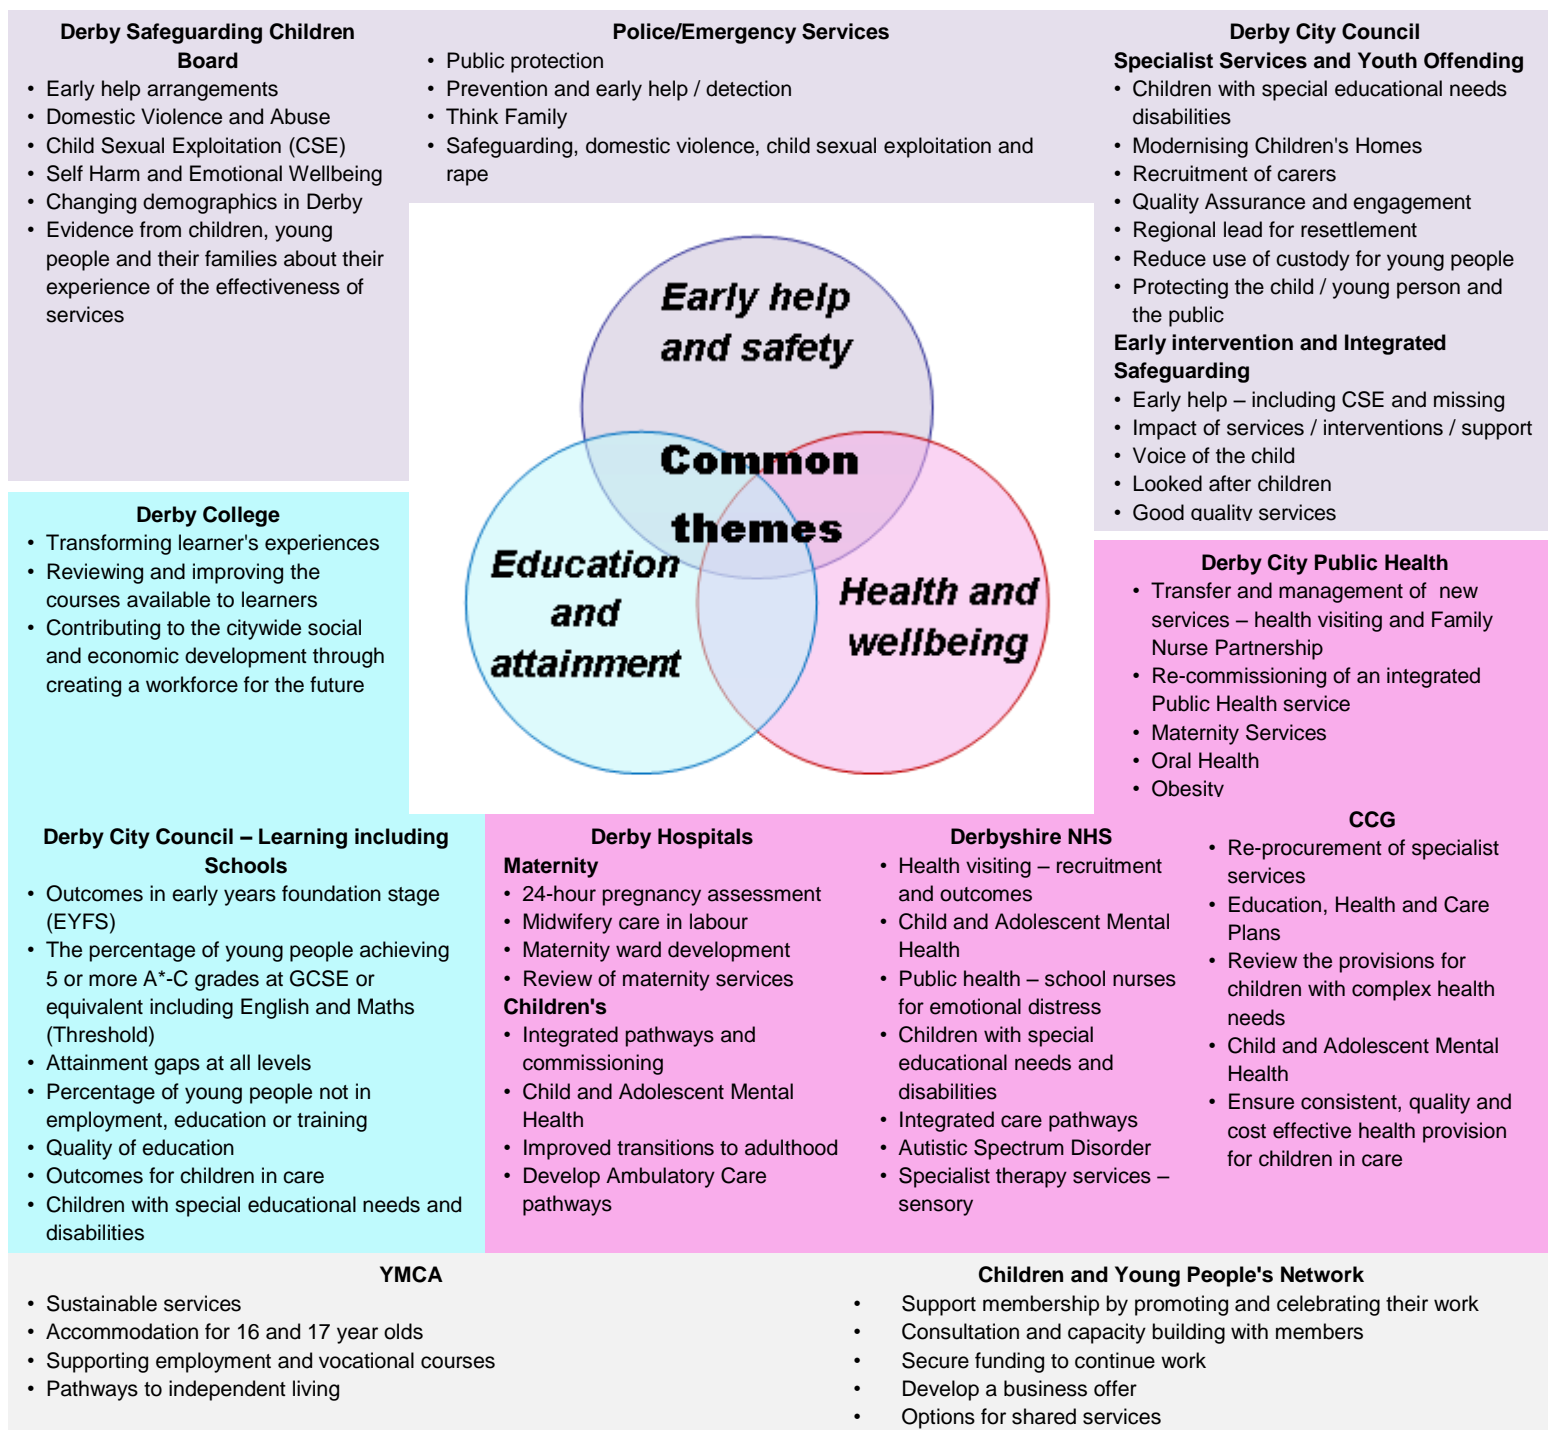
**Derby Safeguarding Children Board**
- Early help arrangements
- Domestic Violence and Abuse
- Child Sexual Exploitation (CSE)
- Self Harm and Emotional Wellbeing
- Changing demographics in Derby
- Evidence from children, young people and their families about their experience of the effectiveness of services

**Police/Emergency Services**
- Public protection
- Prevention and early help / detection
- Think Family
- Safeguarding, domestic violence, child sexual exploitation and rape

**Derby City Council**
**Specialist Services and Youth Offending**
- Children with special educational needs disabilities
- Modernising Children's Homes
- Recruitment of carers
- Quality Assurance and engagement
- Regional lead for resettlement
- Reduce use of custody for young people
- Protecting the child / young person and the public

**Early intervention and Integrated Safeguarding**
- Early help – including CSE and missing
- Impact of services / interventions / support
- Voice of the child
- Looked after children
- Good quality services

Early help and safety

Common themes

Education and attainment

Health and wellbeing

**Derby College**
- Transforming learner's experiences
- Reviewing and improving the courses available to learners
- Contributing to the citywide social and economic development through creating a workforce for the future

**Derby City Public Health**
- Transfer and management of new services – health visiting and Family Nurse Partnership
- Re-commissioning of an integrated Public Health service
- Maternity Services
- Oral Health
- Obesity

**Derby City Council – Learning including Schools**
- Outcomes in early years foundation stage (EYFS)
- The percentage of young people achieving 5 or more A*-C grades at GCSE or equivalent including English and Maths (Threshold)
- Attainment gaps at all levels
- Percentage of young people not in employment, education or training
- Quality of education
- Outcomes for children in care
- Children with special educational needs and disabilities

**Derby Hospitals**
**Maternity**
- 24-hour pregnancy assessment
- Midwifery care in labour
- Maternity ward development
- Review of maternity services

**Children's**
- Integrated pathways and commissioning
- Child and Adolescent Mental Health
- Improved transitions to adulthood
- Develop Ambulatory Care pathways

**Derbyshire NHS**
- Health visiting – recruitment and outcomes
- Child and Adolescent Mental Health
- Public health – school nurses for emotional distress
- Children with special educational needs and disabilities
- Integrated care pathways
- Autistic Spectrum Disorder
- Specialist therapy services – sensory

**CCG**
- Re-procurement of specialist services
- Education, Health and Care Plans
- Review the provisions for children with complex health needs
- Child and Adolescent Mental Health
- Ensure consistent, quality and cost effective health provision for children in care

**YMCA**
- Sustainable services
- Accommodation for 16 and 17 year olds
- Supporting employment and vocational courses
- Pathways to independent living

**Children and Young People's Network**
- Support membership by promoting and celebrating their work
- Consultation and capacity building with members
- Secure funding to continue work
- Develop a business offer
- Options for shared services